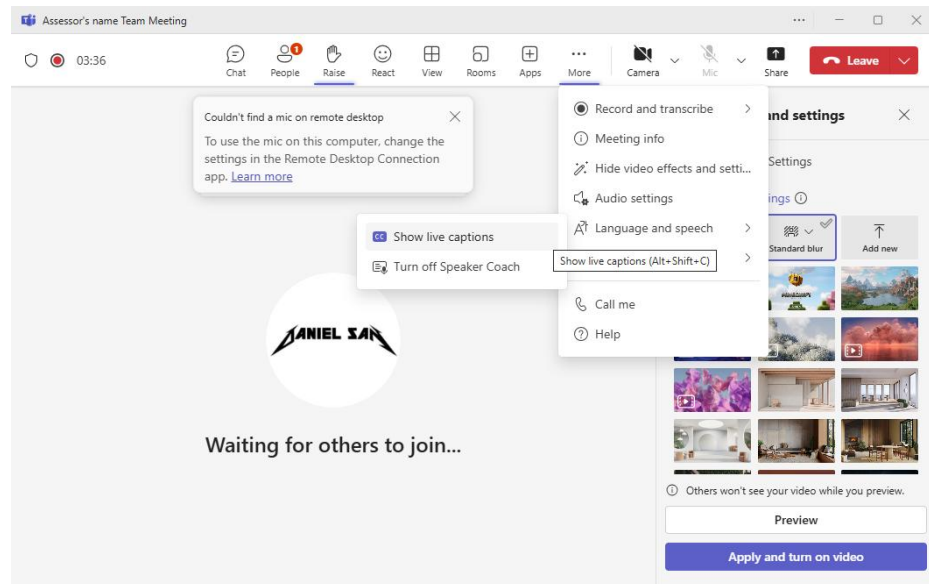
Assessor's name Team Meeting

03:36

Chat
1
People
Raise
React
View
Rooms
Apps
More
Camera
Mic
Share
Leave

Couldn't find a mic on remote desktop

To use the mic on this computer, change the settings in the Remote Desktop Connection app. Learn more

Record and transcribe
Meeting info
Hide video effects and setti...
Audio settings
Language and speech
Show live captions (Alt+Shift+C)
Call me
Help

Show live captions
Turn off Speaker Coach

nd settings
Settings
ings
Standard blur
Add new

DANIEL SAM

Waiting for others to join...

Others won't see your video while you preview.

Preview

Apply and turn on video